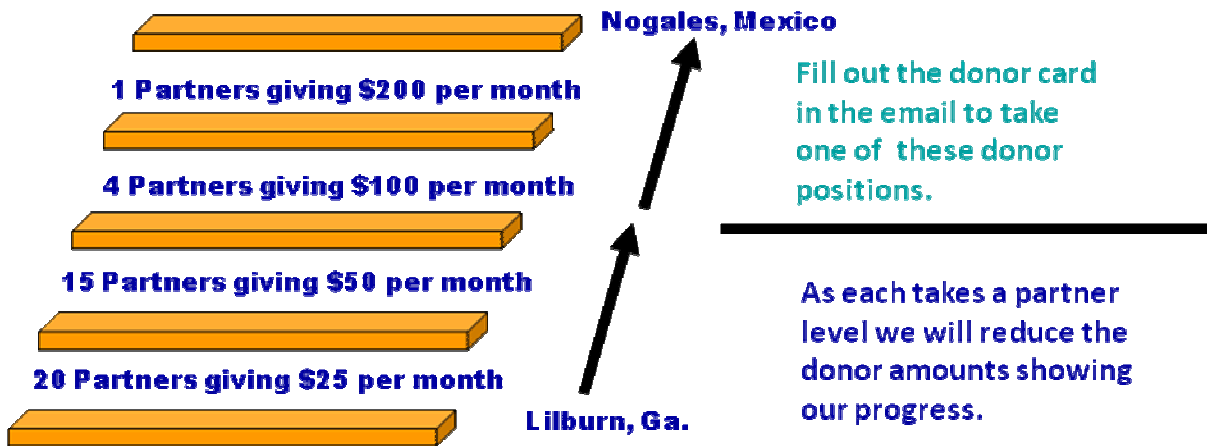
Nogales, Mexico

1 Partners giving $200 per month

4 Partners giving $100 per month

15 Partners giving $50 per month

20 Partners giving $25 per month

Lilburn, Ga.

Fill out the donor card in the email to take one of these donor positions.

As each takes a partner level we will reduce the donor amounts showing our progress.